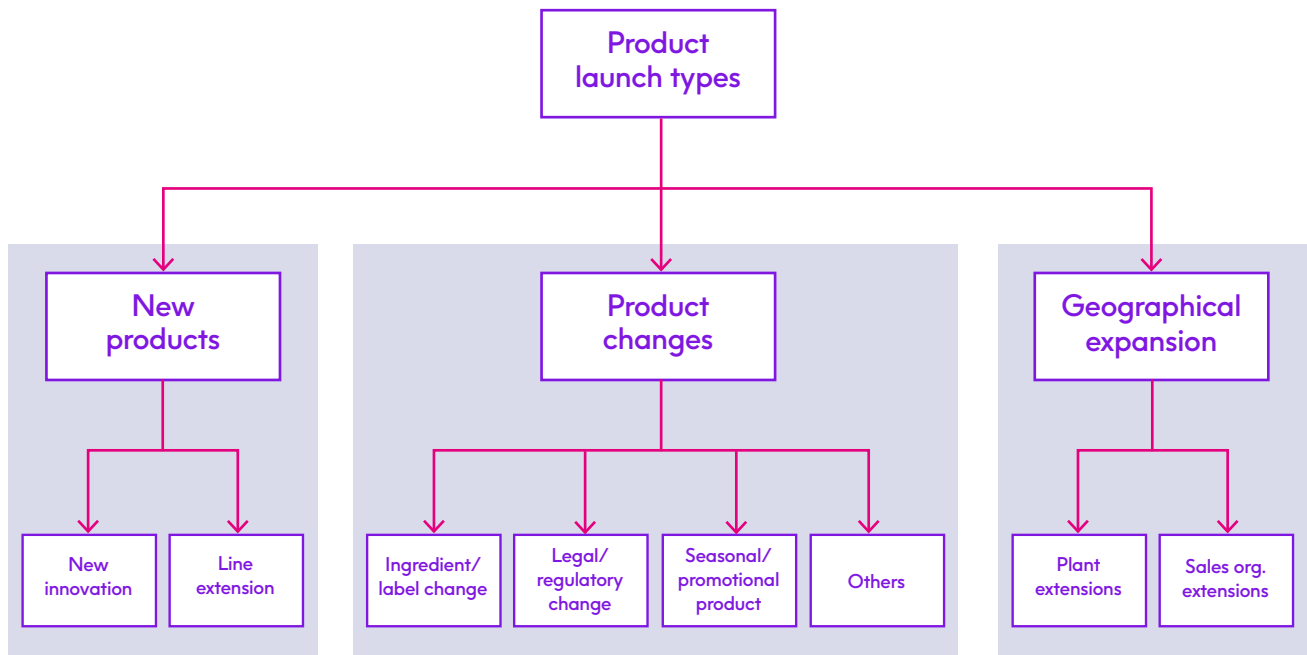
Product launch types

New products

New innovation

Line extension

Product changes

Ingredient/ label change

Legal/ regulatory change

Seasonal/ promotional product

Others

Geographical expansion

Plant extensions

Sales org. extensions